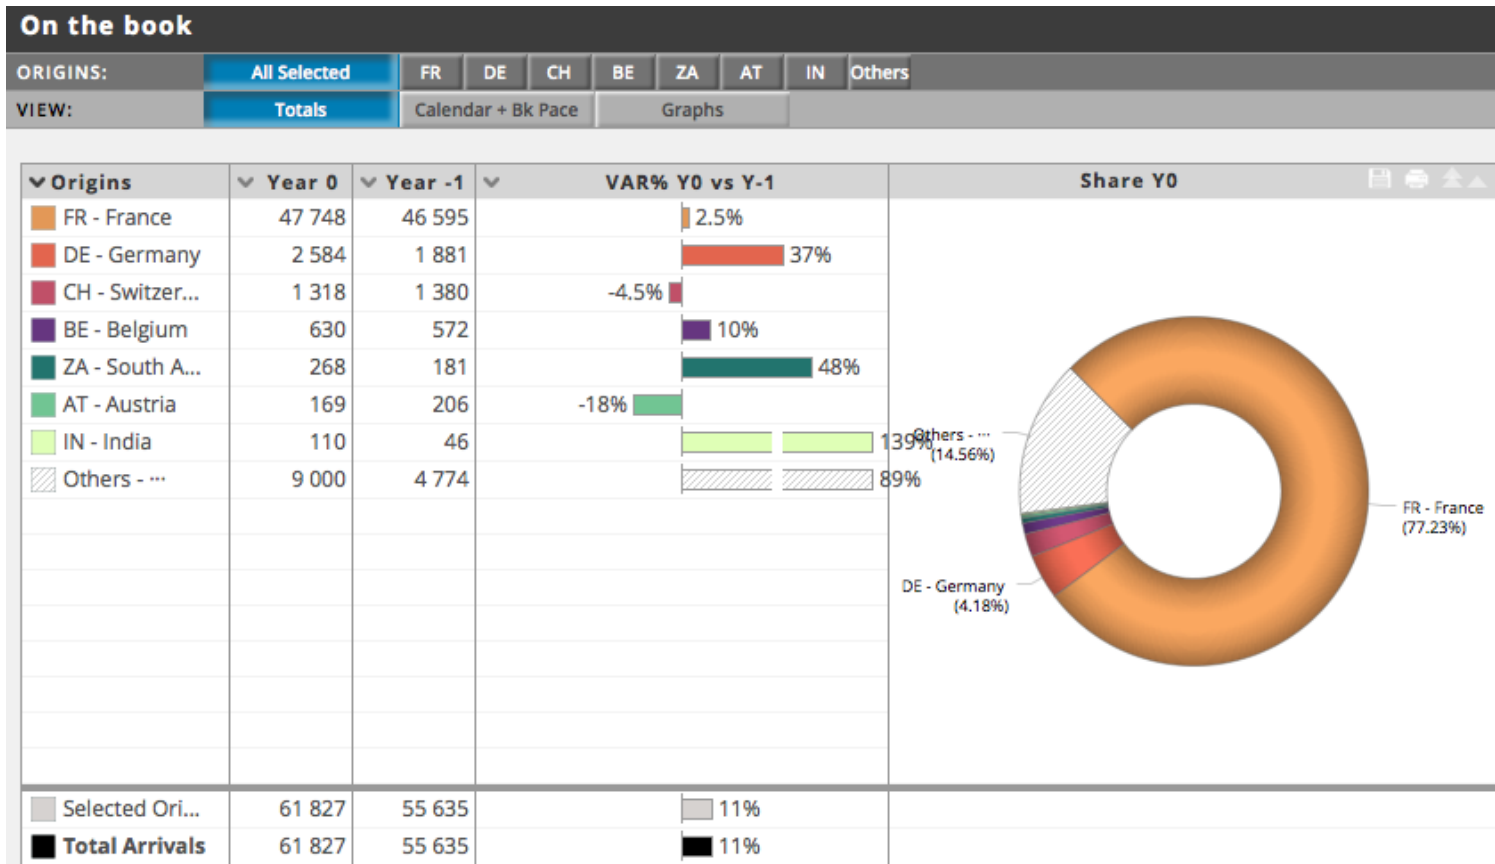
On the book

ORIGINS: All Selected FR DE CH BE ZA AT IN Others

VIEW: Totals Calendar + Bk Pace Graphs

| Origins | Year 0 | Year -1 | VAR% Y0 vs Y-1 |
|---|---|---|---|
| FR - France | 47 748 | 46 595 | 2.5% |
| DE - Germany | 2 584 | 1 881 | 37% |
| CH - Switzer... | 1 318 | 1 380 | -4.5% |
| BE - Belgium | 630 | 572 | 10% |
| ZA - South A... | 268 | 181 | 48% |
| AT - Austria | 169 | 206 | -18% |
| IN - India | 110 | 46 | 139% |
| Others - ··· | 9 000 | 4 774 | 89% |
| Selected Ori... | 61 827 | 55 635 | 11% |
| Total Arrivals | 61 827 | 55 635 | 11% |

Share Y0

Others - ··· (14.56%)

FR - France (77.23%)

DE - Germany (4.18%)